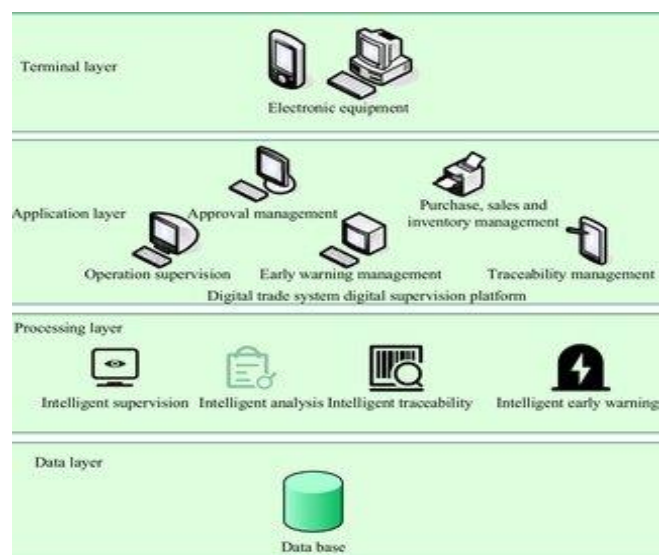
Terminal layer

Electronic equipment

Application layer

Approval management

Purchase, sales and inventory management

Operation supervision

Early warning management

Traceability management

Digital trade system digital supervision platform

Processing layer

Intelligent supervision

Intelligent analysis

Intelligent traceability

Intelligent early warning

Data layer

Data base